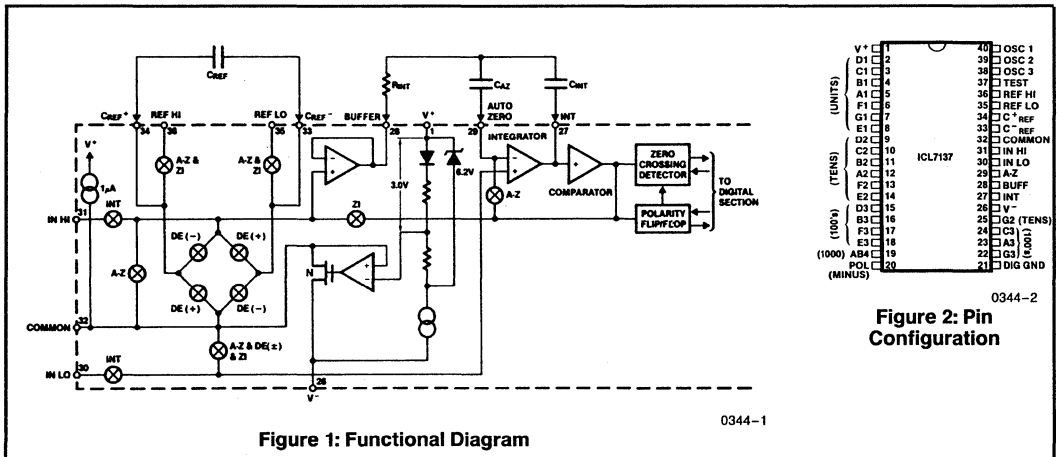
$C_{REF}$

$C_{REF}^+$ 34 REF HI 36 REF LO 35 $C_{REF}^-$ 33 BUFFER 28 $R_{INT}$ V+ 1 $C_{AZ}$ AUTO ZERO 29 $C_{INT}$ INT 27

V+

1μA

A-Z & ZI

A-Z & ZI

INTEGRATOR

3.0V

6.2V

A-Z

COMPARATOR

ZERO CROSSING DETECTOR

POLARITY FLIP/FLOP

TO DIGITAL SECTION

IN HI 31

INT

ZI

DE (−)

DE (+)

A-Z

DE (+)

DE (−)

N

COMMON 32

A-Z & DE(±) & ZI

IN LO 30

INT

26

V−

0344-1

Figure 1: Functional Diagram

V+ 1 | 40 OSC 1
D1 2 | 39 OSC 2
C1 3 | 38 OSC 3
B1 4 | 37 TEST
A1 5 | 36 REF HI
F1 6 | 35 REF LO
G1 7 | 34 $C^+_{REF}$
E1 8 | 33 $C^-_{REF}$
D2 9 | 32 COMMON
C2 10 | 31 IN HI
B2 11 | 30 IN LO
A2 12 | 29 A-Z
F2 13 | 28 BUFF
E2 14 | 27 INT
D3 15 | 26 V−
B3 16 | 25 G2 (TENS)
F3 17 | 24 C3
E3 18 | 23 A3
(1000) AB4 19 | 22 G3
POL (MINUS) 20 | 21 DIG GND

(UNITS)

(TENS)

(100's)

(100's)

ICL7137

0344-2

Figure 2: Pin Configuration